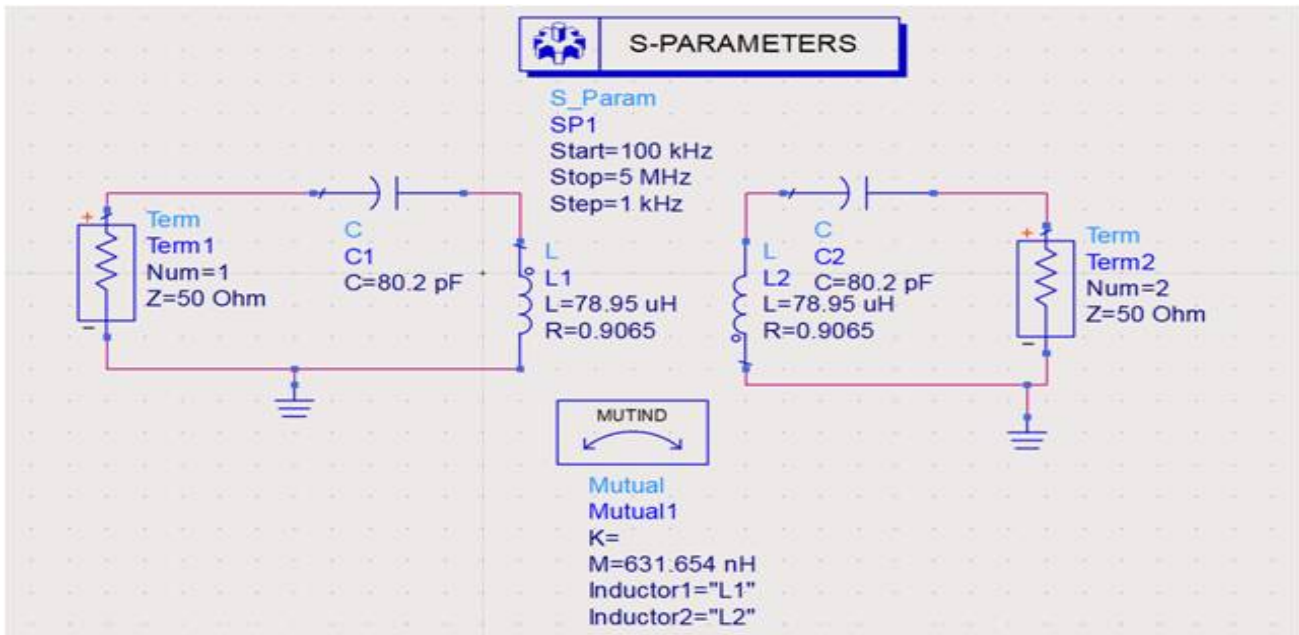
S-PARAMETERS

S_Param
SP1
Start=100 kHz
Stop=5 MHz
Step=1 kHz

Term
Term1
Num=1
Z=50 Ohm

C
C1
C=80.2 pF

L
L1
L=78.95 uH
R=0.9065

L
L2
L=78.95 uH
R=0.9065

C
C2
C=80.2 pF

Term
Term2
Num=2
Z=50 Ohm

MUTIND

Mutual
Mutual1
K=
M=631.654 nH
Inductor1="L1"
Inductor2="L2"